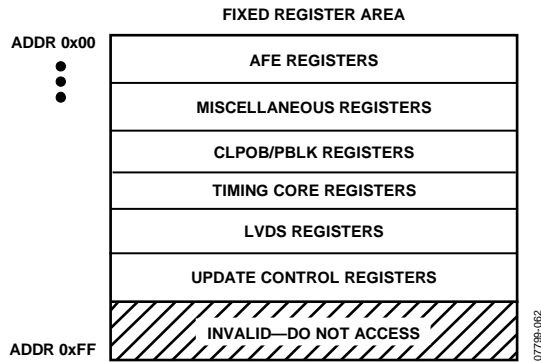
FIXED REGISTER AREA

ADDR 0x00

AFE REGISTERS

MISCELLANEOUS REGISTERS

CLPOB/PBLK REGISTERS

TIMING CORE REGISTERS

LVDS REGISTERS

UPDATE CONTROL REGISTERS

INVALID—DO NOT ACCESS

ADDR 0xFF

07799-062